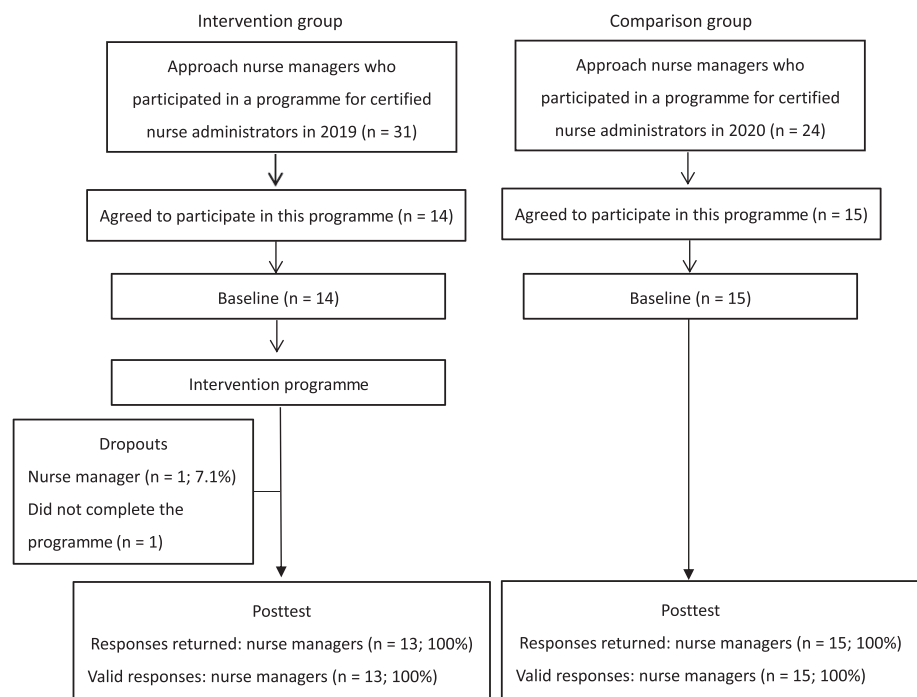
Intervention group

Approach nurse managers who participated in a programme for certified nurse administrators in 2019 (n = 31)

Agreed to participate in this programme (n = 14)

Baseline (n = 14)

Intervention programme

Dropouts
Nurse manager (n = 1; 7.1%)
Did not complete the programme (n = 1)

Posttest
Responses returned: nurse managers (n = 13; 100%)
Valid responses: nurse managers (n = 13; 100%)

Comparison group

Approach nurse managers who participated in a programme for certified nurse administrators in 2020 (n = 24)

Agreed to participate in this programme (n = 15)

Baseline (n = 15)

Posttest
Responses returned: nurse managers (n = 15; 100%)
Valid responses: nurse managers (n = 15; 100%)